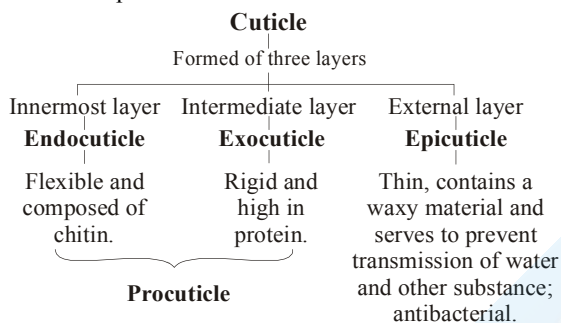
Cuticle

Formed of three layers

Innermost layer
Endocuticle
Flexible and composed of chitin.

Intermediate layer
Exocuticle
Rigid and high in protein.

External layer
Epicuticle
Thin, contains a waxy material and serves to prevent transmission of water and other substance; antibacterial.

Procuticle